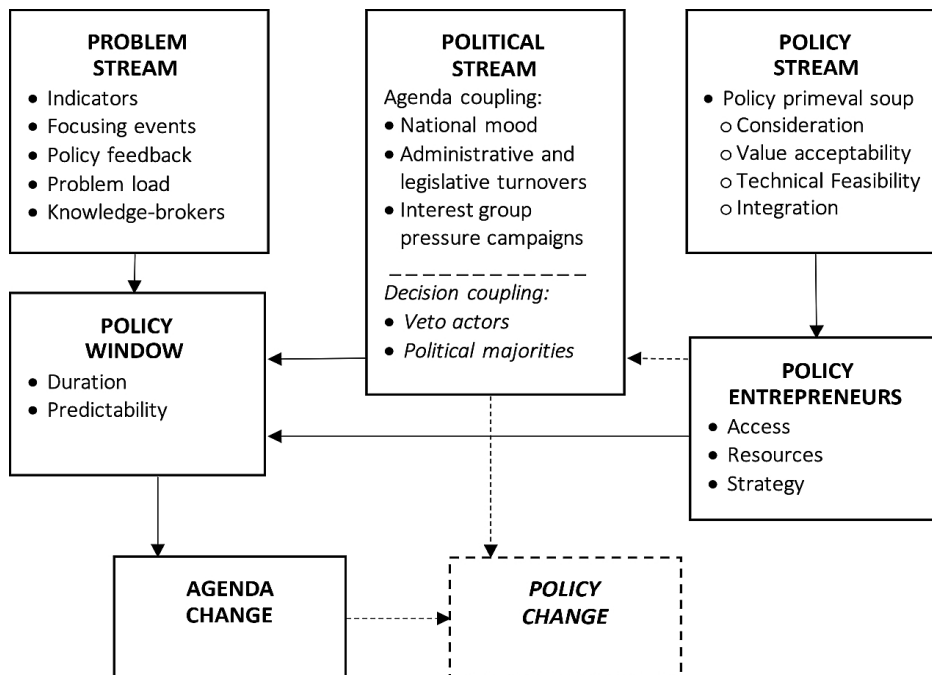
**PROBLEM STREAM**
- Indicators
- Focusing events
- Policy feedback
- Problem load
- Knowledge-brokers

**POLITICAL STREAM**
Agenda coupling:
- National mood
- Administrative and legislative turnovers
- Interest group pressure campaigns

*Decision coupling:*
- *Veto actors*
- *Political majorities*

**POLICY STREAM**
- Policy primeval soup
  - Consideration
  - Value acceptability
  - Technical Feasibility
  - Integration

**POLICY WINDOW**
- Duration
- Predictability

**POLICY ENTREPRENEURS**
- Access
- Resources
- Strategy

**AGENDA CHANGE**

***POLICY CHANGE***